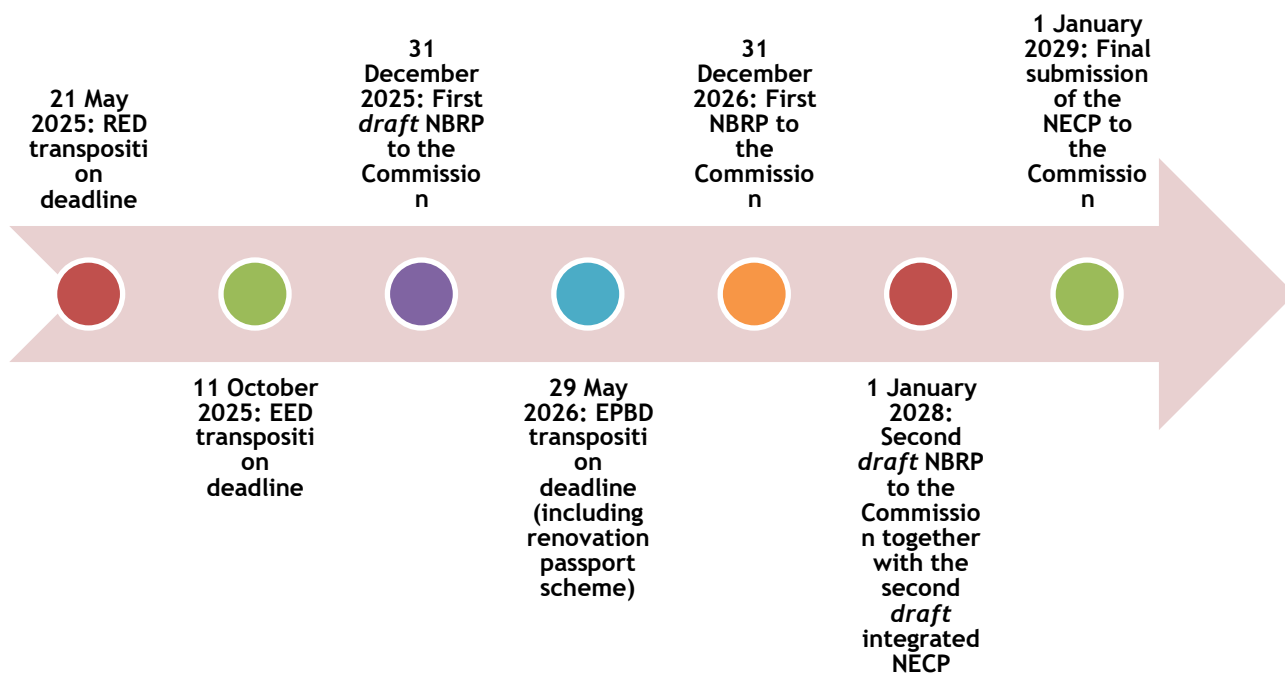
21 May 2025: RED transposition deadline

11 October 2025: EED transposition deadline

31 December 2025: First *draft* NBRP to the Commission

29 May 2026: EPBD transposition deadline (including renovation passport scheme)

31 December 2026: First NBRP to the Commission

1 January 2028: Second *draft* NBRP to the Commission together with the second *draft* integrated NECP

1 January 2029: Final submission of the NECP to the Commission